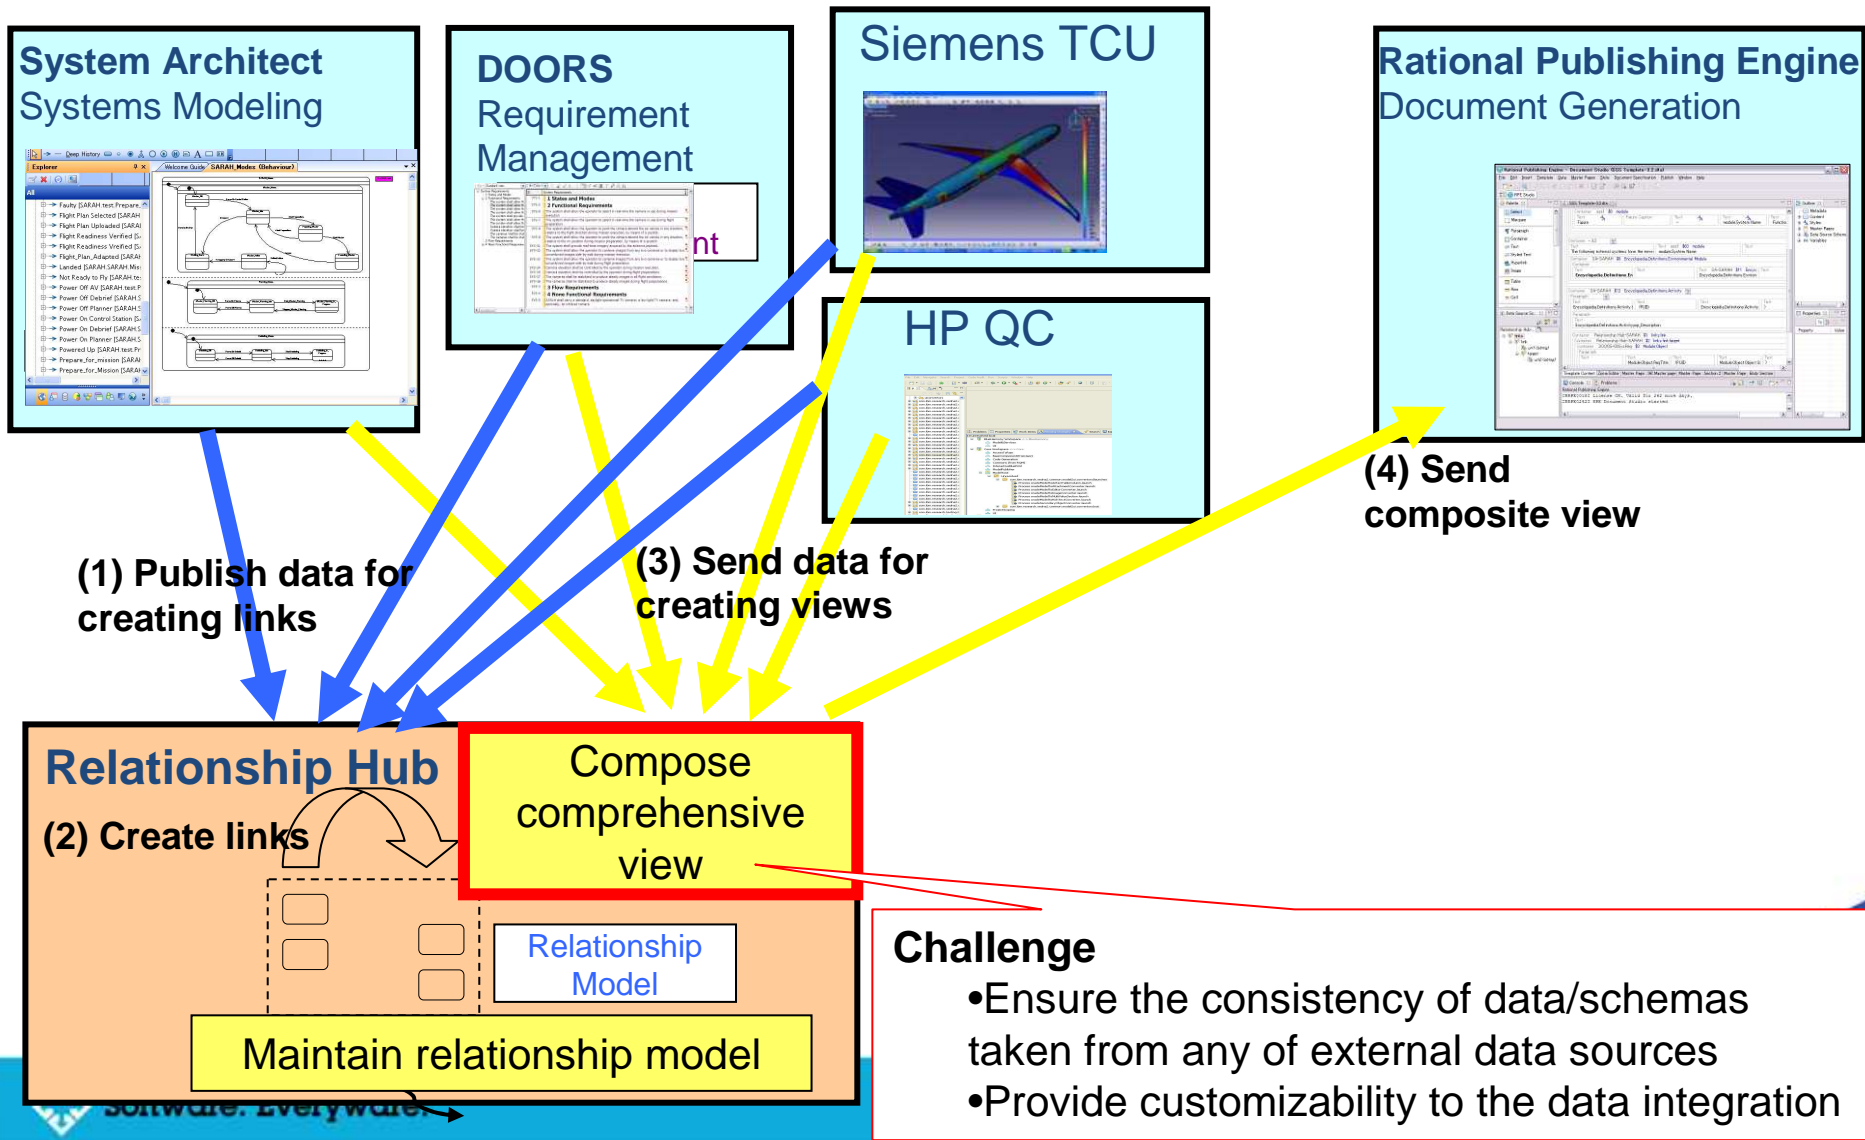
System Architect
Systems Modeling

DOORS
Requirement Management

Siemens TCU

HP QC

Rational Publishing Engine
Document Generation

(1) Publish data for creating links

(3) Send data for creating views

(4) Send composite view

Relationship Hub

(2) Create links

Compose comprehensive view

Relationship Model

Maintain relationship model

Challenge
•Ensure the consistency of data/schemas taken from any of external data sources
•Provide customizability to the data integration